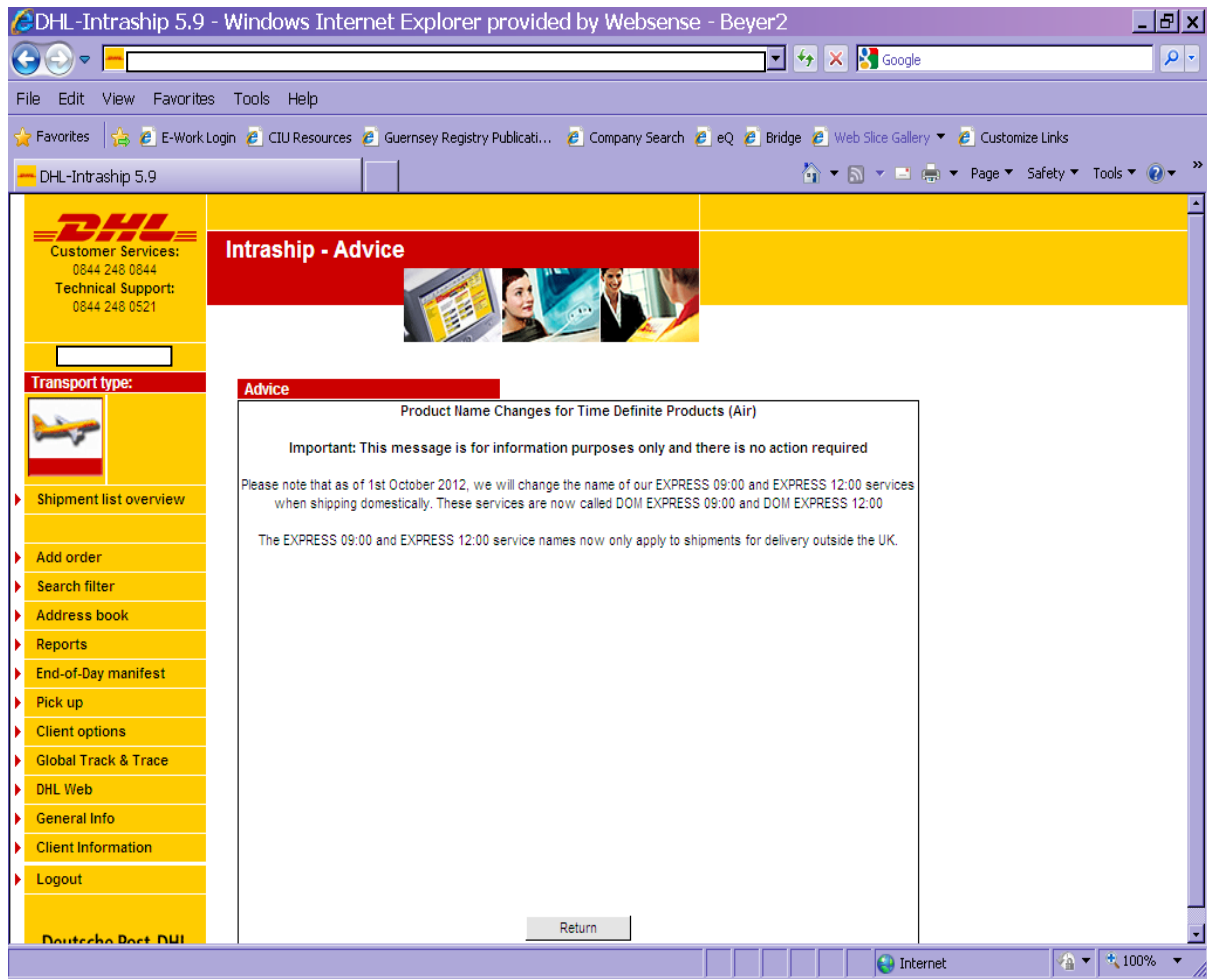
DHL-Intraship 5.9 - Windows Internet Explorer provided by Websense - Beyer2

Google

File Edit View Favorites Tools Help

Favorites E-Work Login CIU Resources Guernsey Registry Publicati... Company Search eQ Bridge Web Slice Gallery Customize Links

DHL-Intraship 5.9

Page Safety Tools

DHL
Customer Services:
0844 248 0844
Technical Support:
0844 248 0521

Intraship - Advice

Transport type:

Shipment list overview

Add order
Search filter
Address book
Reports
End-of-Day manifest
Pick up
Client options
Global Track & Trace
DHL Web
General Info
Client Information
Logout

Deutsche Post DHL

Advice

Product Name Changes for Time Definite Products (Air)

Important: This message is for information purposes only and there is no action required

Please note that as of 1st October 2012, we will change the name of our EXPRESS 09:00 and EXPRESS 12:00 services when shipping domestically. These services are now called DOM EXPRESS 09:00 and DOM EXPRESS 12:00

The EXPRESS 09:00 and EXPRESS 12:00 service names now only apply to shipments for delivery outside the UK.

Return

Internet 100%